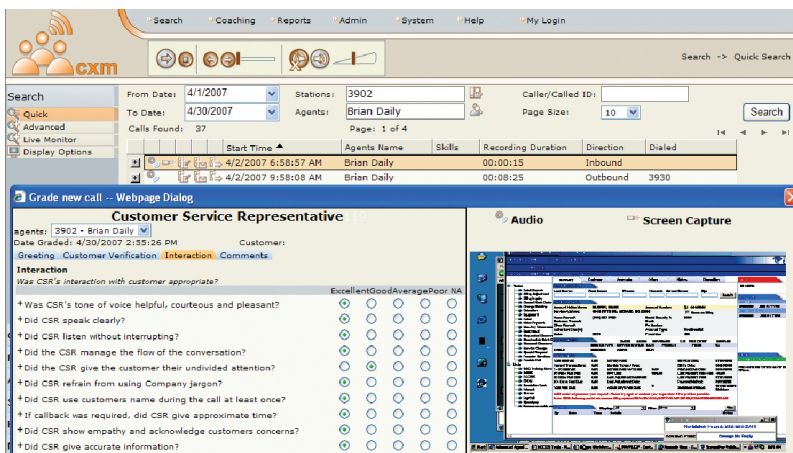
cxm

Search Coaching Reports Admin System Help My Login

Search -> Quick Search

Search
Quick
Advanced
Live Monitor
Display Options

From Date: 4/1/2007
To Date: 4/30/2007
Calls Found: 37
Stations: 3902
Agents: Brian Daily
Page: 1 of 4
Caller/Called ID:
Page Size: 10
Search

| Start Time | Agents Name | Skills | Recording Duration | Direction | Dialed |
|---|---|---|---|---|---|
| 4/2/2007 6:58:57 AM | Brian Daily | | 00:00:15 | Inbound | |
| 4/2/2007 9:58:08 AM | Brian Daily | | 00:08:25 | Outbound | 3930 |

Grade new call -- Webpage Dialog

Customer Service Representative
agents: 3902 - Brian Daily
Date Graded: 4/30/2007 2:55:26 PM Customer:
Greeting Customer Verification Interaction Comments

Audio Screen Capture

Interaction
Was CSR's interaction with customer appropriate?

Excellent Good Average Poor NA
Was CSR's tone of voice helpful, courteous and pleasant?
Did CSR speak clearly?
Did CSR listen without interrupting?
Did the CSR manage the flow of the conversation?
Did the CSR give the customer their undivided attention?
Did CSR refrain from using Company jargon?
Did CSR use customers name during the call at least once?
If callback was required, did CSR give approximate time?
Did CSR show empathy and acknowledge customers concerns?
Did CSR give accurate information?